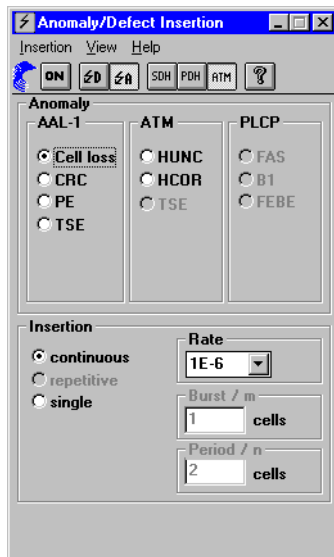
Anomaly/Defect Insertion

Insertion View Help

ON SDH PDH ATM

Anomaly

AAL-1

Cell loss
CRC
PE
TSE

ATM

HUNC
HCOR
TSE

PLCP

FAS
B1
FEBE

Insertion

continuous
repetitive
single

Rate

1E-6

Burst / m

1 cells

Period / n

2 cells